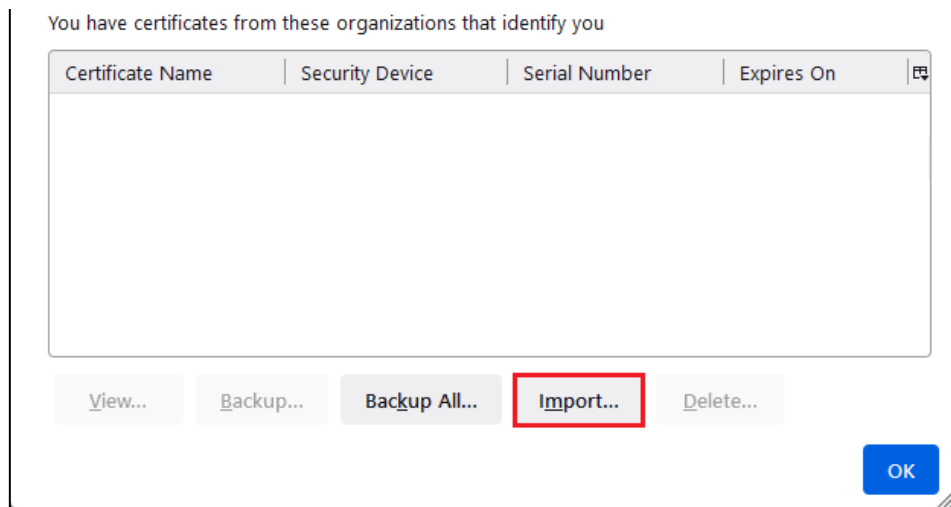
You have certificates from these organizations that identify you

| Certificate Name | Security Device | Serial Number | Expires On |
|---|---|---|---|

View... Backup... Backup All... Import... Delete...

OK